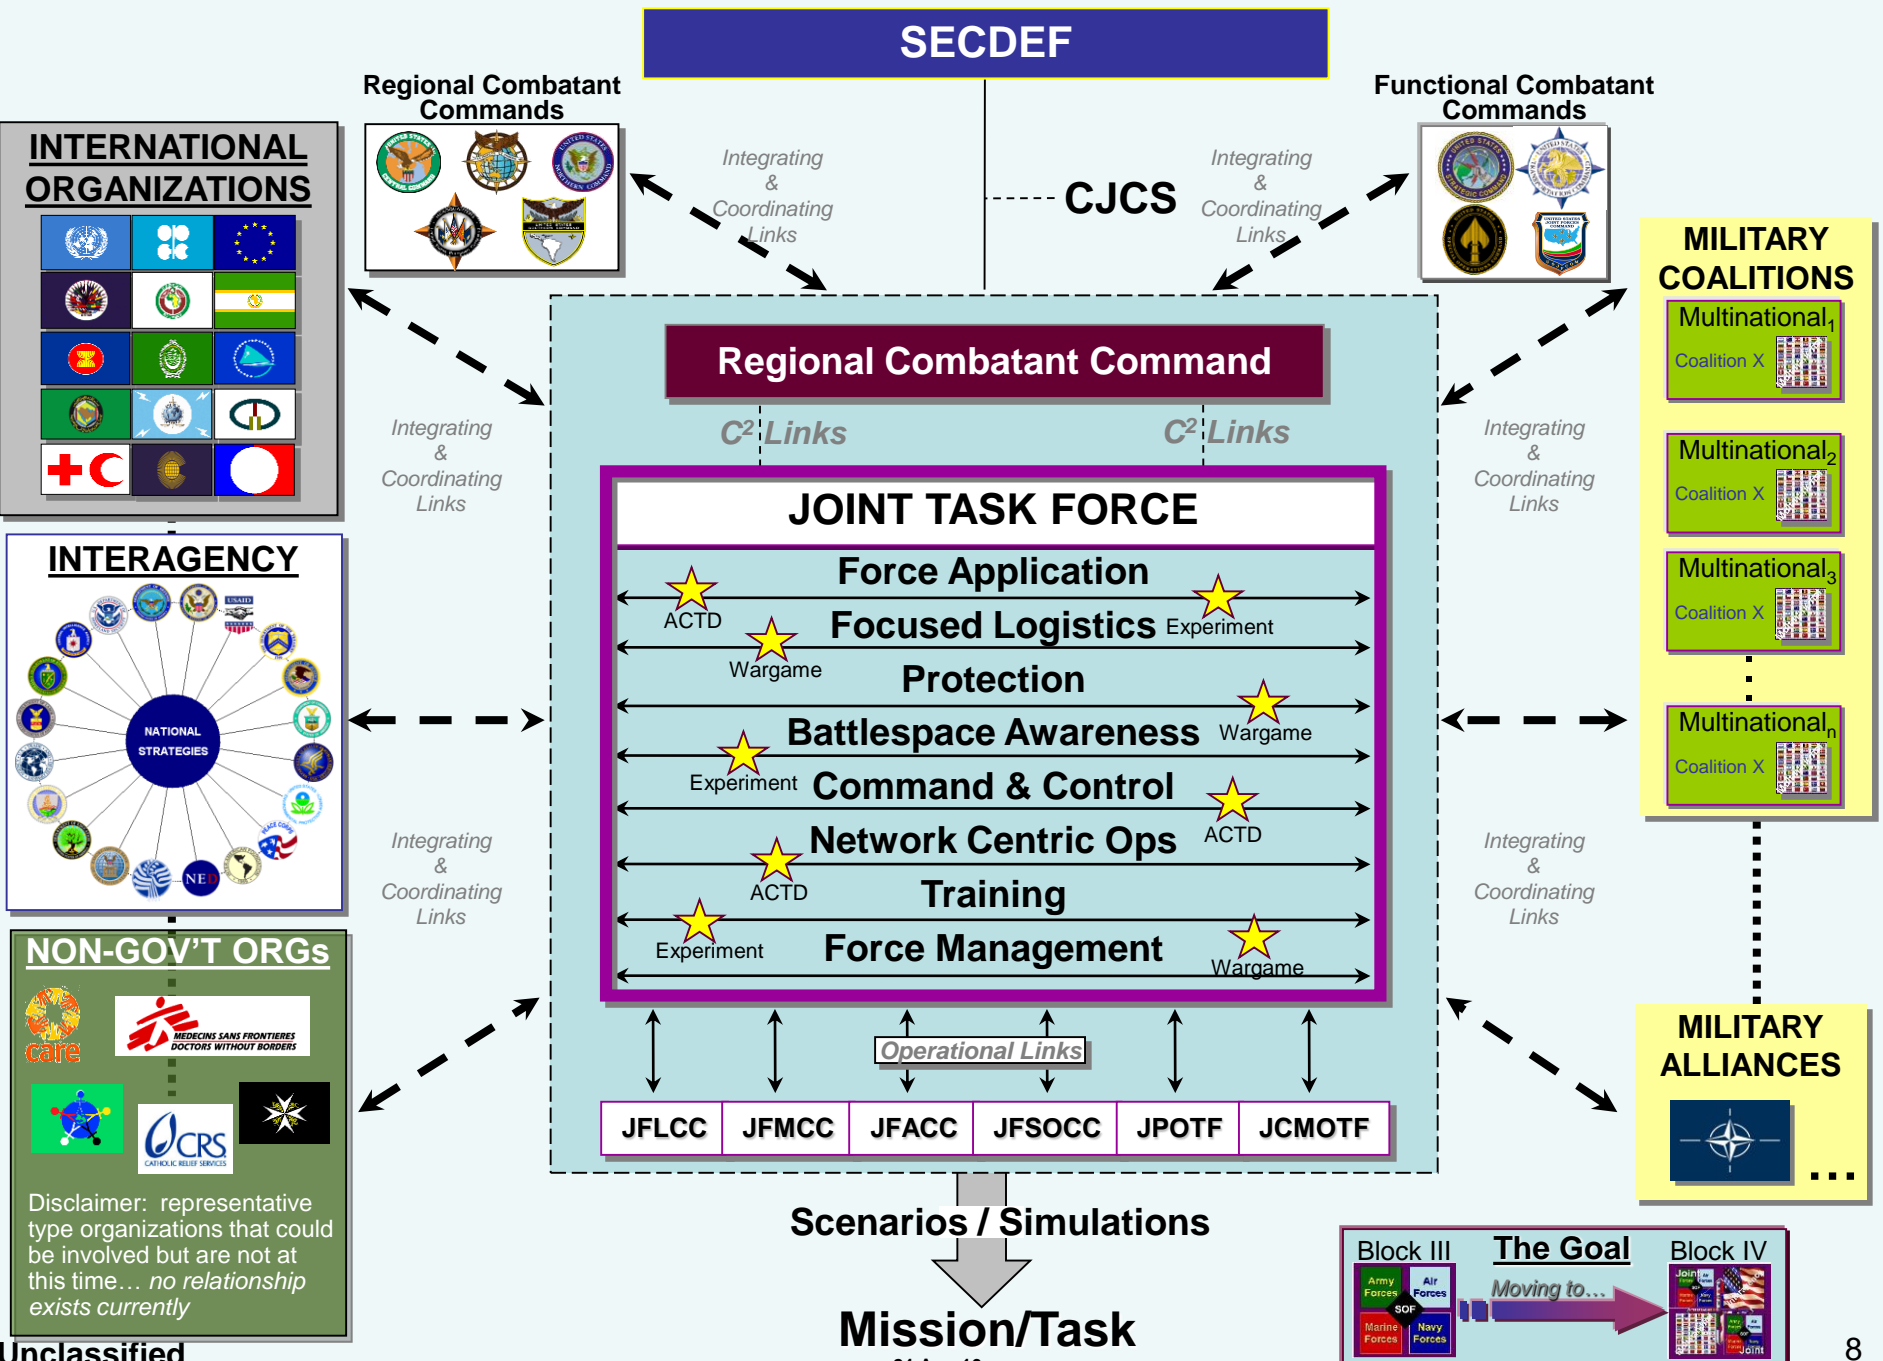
SECDEF

Regional Combatant Commands

Functional Combatant Commands

CJCS

Integrating & Coordinating Links

Integrating & Coordinating Links

INTERNATIONAL ORGANIZATIONS

MILITARY COALITIONS

Multinational$_1$
Coalition X

Multinational$_2$
Coalition X

Multinational$_3$
Coalition X

Multinational$_n$
Coalition X

Regional Combatant Command

$C^2$ Links

$C^2$ Links

Integrating & Coordinating Links

Integrating & Coordinating Links

JOINT TASK FORCE

Force Application
ACTD
Focused Logistics Experiment
Wargame
Protection
Wargame
Battlespace Awareness
Experiment
Command & Control
ACTD
Network Centric Ops
ACTD
Training
Experiment
Force Management
Wargame

INTERAGENCY

NATIONAL STRATEGIES

NED

Integrating & Coordinating Links

Integrating & Coordinating Links

NON-GOV'T ORGs

care

MEDECINS SANS FRONTIERES DOCTORS WITHOUT BORDERS

CRS CATHOLIC RELIEF SERVICES

Disclaimer: representative type organizations that could be involved but are not at this time… no relationship exists currently

Operational Links

| JFLCC | JFMCC | JFACC | JFSOCC | JPOTF | JCMOTF |
|---|---|---|---|---|---|

MILITARY ALLIANCES

…

Scenarios / Simulations

Mission/Task

Block III
The Goal
Block IV
Moving to…
Army Forces
Air Forces
SOF
Marine Forces
Navy Forces
Joint

Unclassified

8